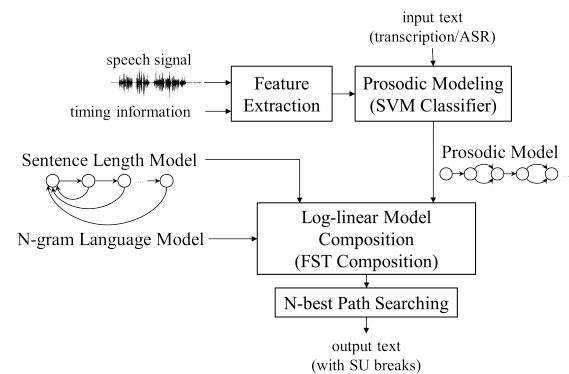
input text
(transcription/ASR)

speech signal

timing information

Feature Extraction

Prosodic Modeling (SVM Classifier)

Sentence Length Model

Prosodic Model

N-gram Language Model

Log-linear Model Composition (FST Composition)

N-best Path Searching

output text
(with SU breaks)